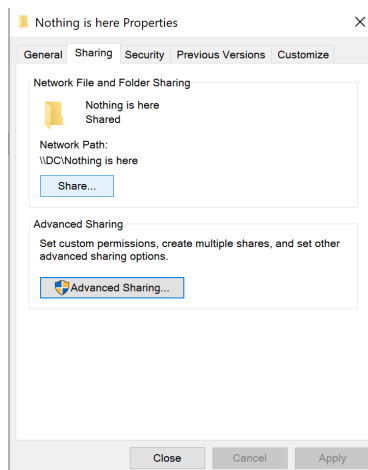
Nothing is here Properties

×

General Sharing Security Previous Versions Customize

Network File and Folder Sharing

Nothing is here
Shared

Network Path:
\\DC\Nothing is here

Share...

Advanced Sharing

Set custom permissions, create multiple shares, and set other advanced sharing options.

Advanced Sharing...

Close Cancel Apply